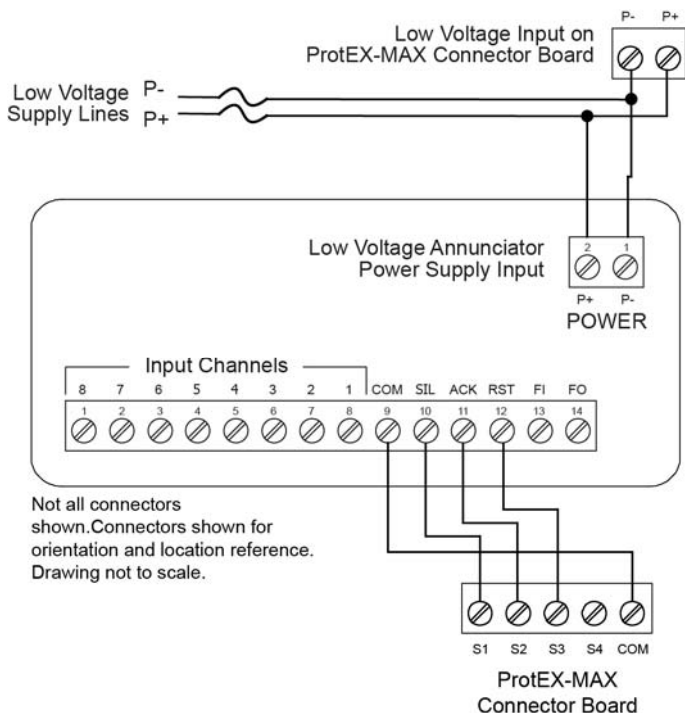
Low Voltage Input on ProtEX-MAX Connector Board

P- P+

Low Voltage Supply Lines P- P+

Low Voltage Annunciator Power Supply Input

2 1

P+ P-

POWER

Input Channels

8 7 6 5 4 3 2 1 COM SIL ACK RST FI FO

1 2 3 4 5 6 7 8 9 10 11 12 13 14

Not all connectors shown.Connectors shown for orientation and location reference. Drawing not to scale.

S1 S2 S3 S4 COM

ProtEX-MAX Connector Board